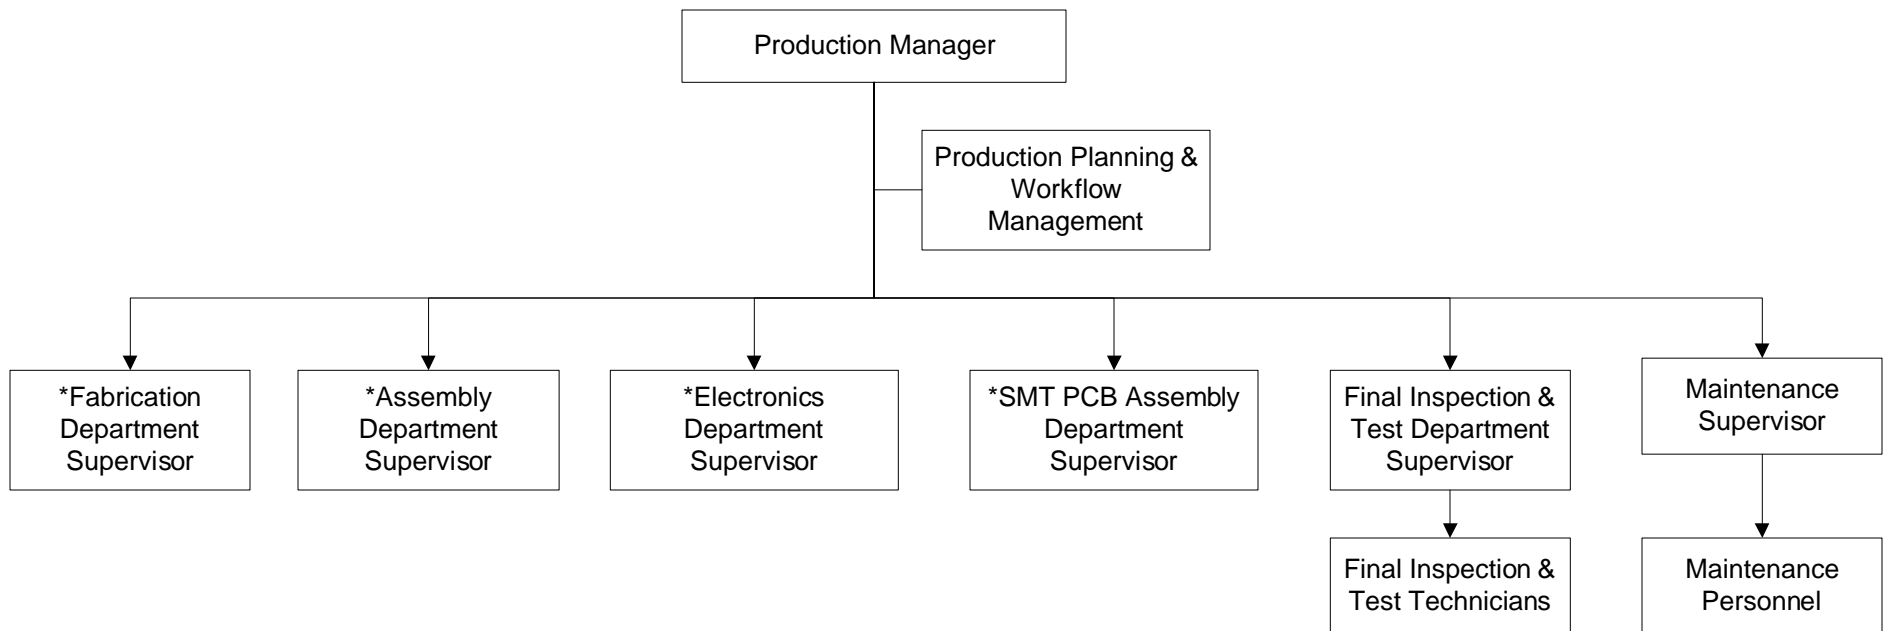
Production Manager

Production Planning & Workflow Management

*Fabrication Department Supervisor

*Assembly Department Supervisor

*Electronics Department Supervisor

*SMT PCB Assembly Department Supervisor

Final Inspection & Test Department Supervisor

Maintenance Supervisor

Final Inspection & Test Technicians

Maintenance Personnel